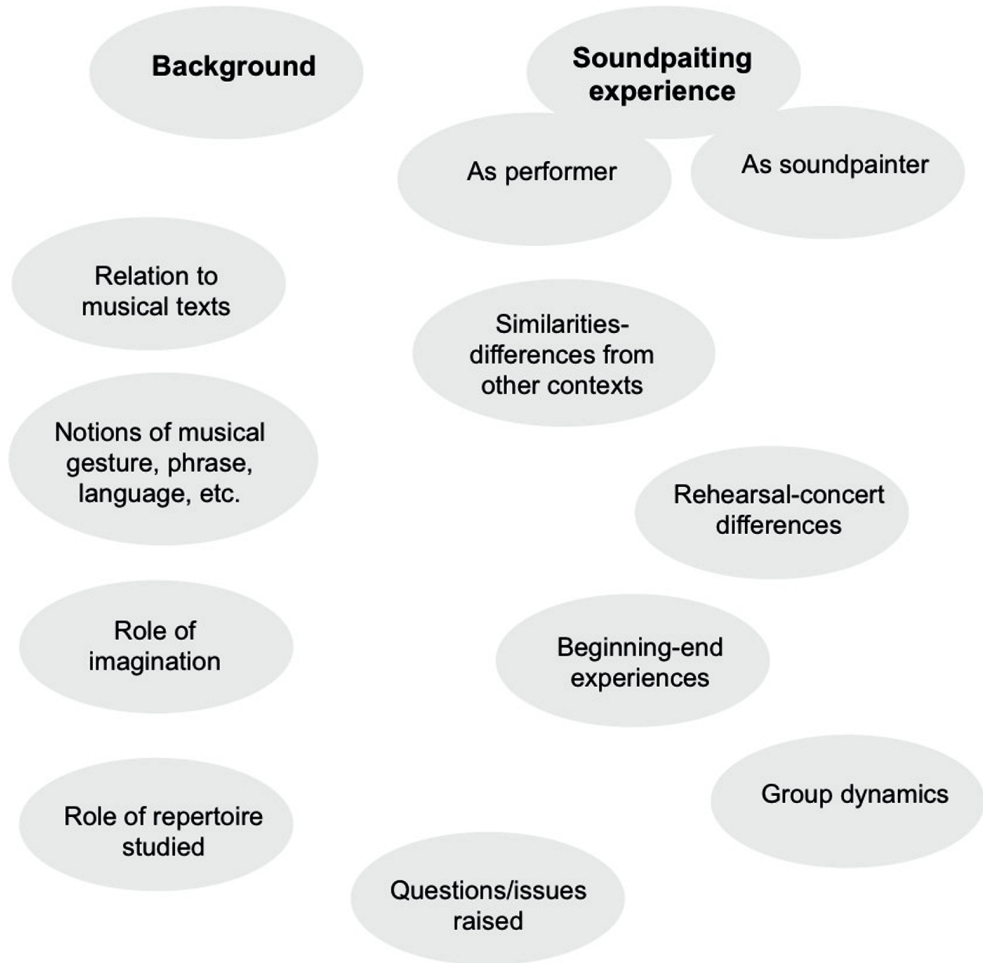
Background

Soundpaiting experience

As performer

As soundpainter

Relation to musical texts

Similarities-differences from other contexts

Notions of musical gesture, phrase, language, etc.

Rehearsal-concert differences

Role of imagination

Beginning-end experiences

Group dynamics

Role of repertoire studied

Questions/issues raised